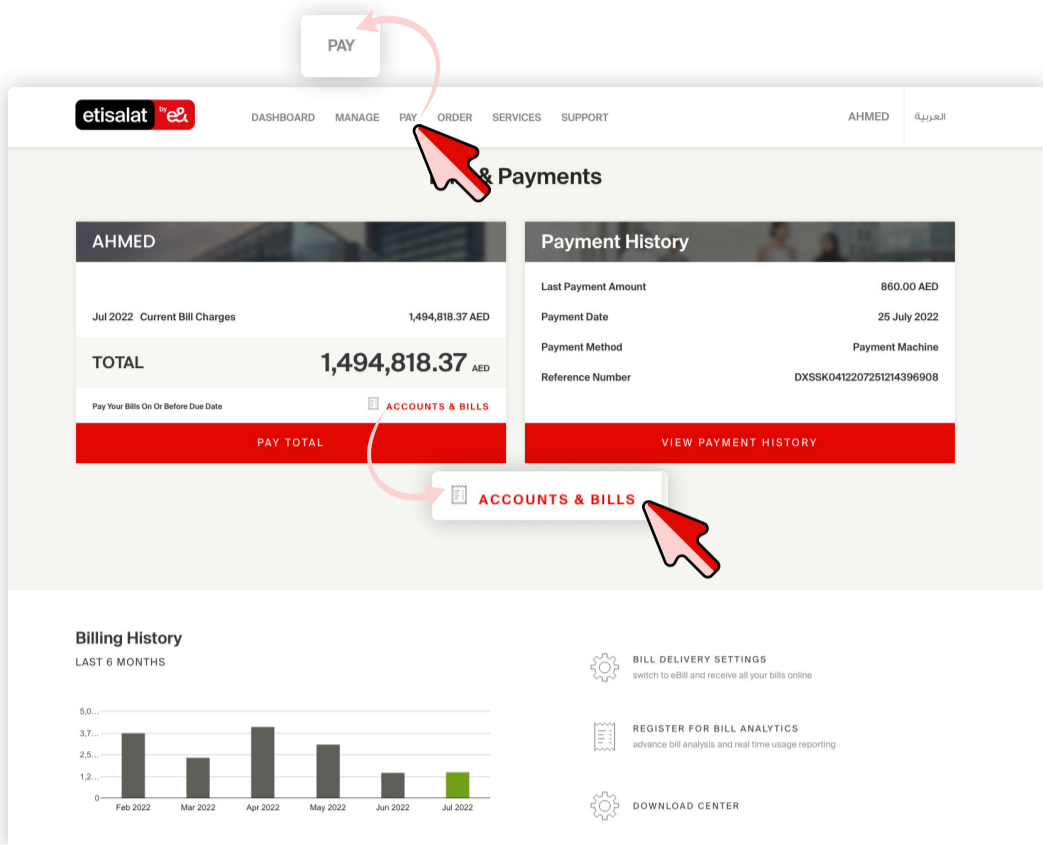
PAY

etisalat by e&

DASHBOARD MANAGE PAY ORDER SERVICES SUPPORT

AHMED العربية

& Payments

AHMED

Jul 2022 Current Bill Charges 1,494,818.37 AED

TOTAL 1,494,818.37 AED

Pay Your Bills On Or Before Due Date

ACCOUNTS & BILLS

PAY TOTAL

Payment History

| | |
|---|---|
| Last Payment Amount | 860.00 AED |
| Payment Date | 25 July 2022 |
| Payment Method | Payment Machine |
| Reference Number | DXSSK0412207251214396908 |

VIEW PAYMENT HISTORY

ACCOUNTS & BILLS

Billing History

LAST 6 MONTHS

5,0... 3,7... 2,5... 1,2... 0

Feb 2022 Mar 2022 Apr 2022 May 2022 Jun 2022 Jul 2022

BILL DELIVERY SETTINGS
switch to eBill and receive all your bills online

REGISTER FOR BILL ANALYTICS
advance bill analysis and real time usage reporting

DOWNLOAD CENTER